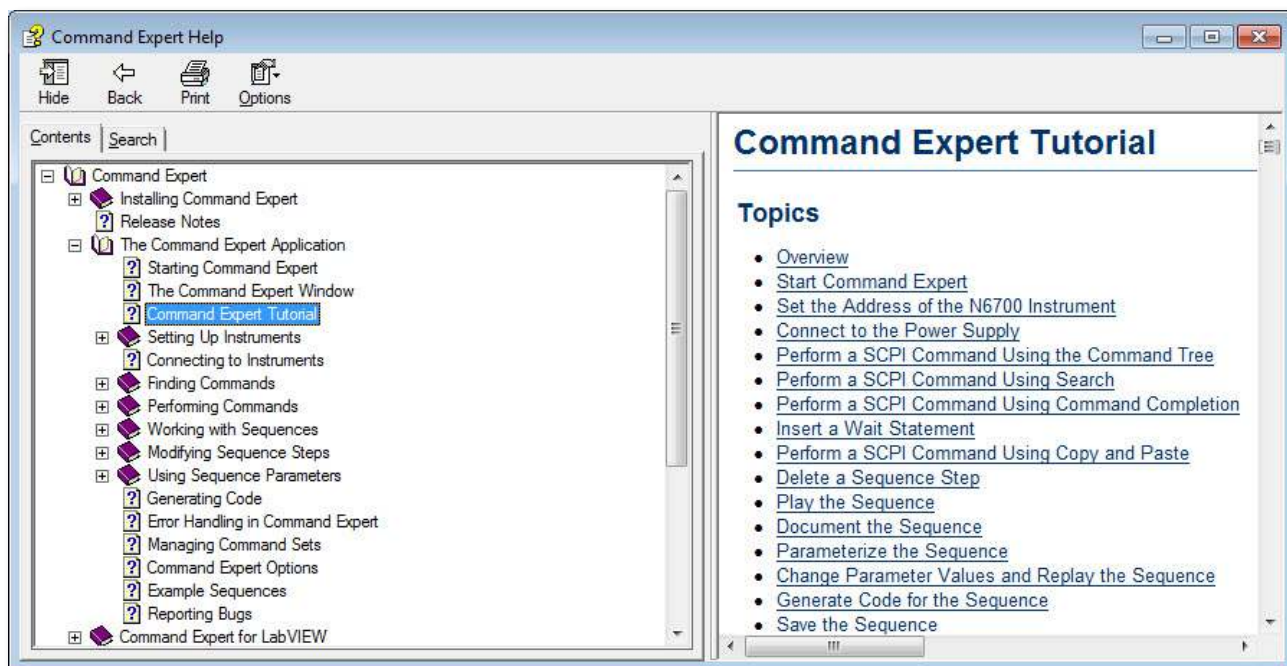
Command Expert Help

Hide Back Print Options

Contents Search

Command Expert
Installing Command Expert
Release Notes
The Command Expert Application
Starting Command Expert
The Command Expert Window
Command Expert Tutorial
Setting Up Instruments
Connecting to Instruments
Finding Commands
Performing Commands
Working with Sequences
Modifying Sequence Steps
Using Sequence Parameters
Generating Code
Error Handling in Command Expert
Managing Command Sets
Command Expert Options
Example Sequences
Reporting Bugs
Command Expert for LabVIEW

Command Expert Tutorial

Topics

- Overview
- Start Command Expert
- Set the Address of the N6700 Instrument
- Connect to the Power Supply
- Perform a SCPI Command Using the Command Tree
- Perform a SCPI Command Using Search
- Perform a SCPI Command Using Command Completion
- Insert a Wait Statement
- Perform a SCPI Command Using Copy and Paste
- Delete a Sequence Step
- Play the Sequence
- Document the Sequence
- Parameterize the Sequence
- Change Parameter Values and Replay the Sequence
- Generate Code for the Sequence
- Save the Sequence